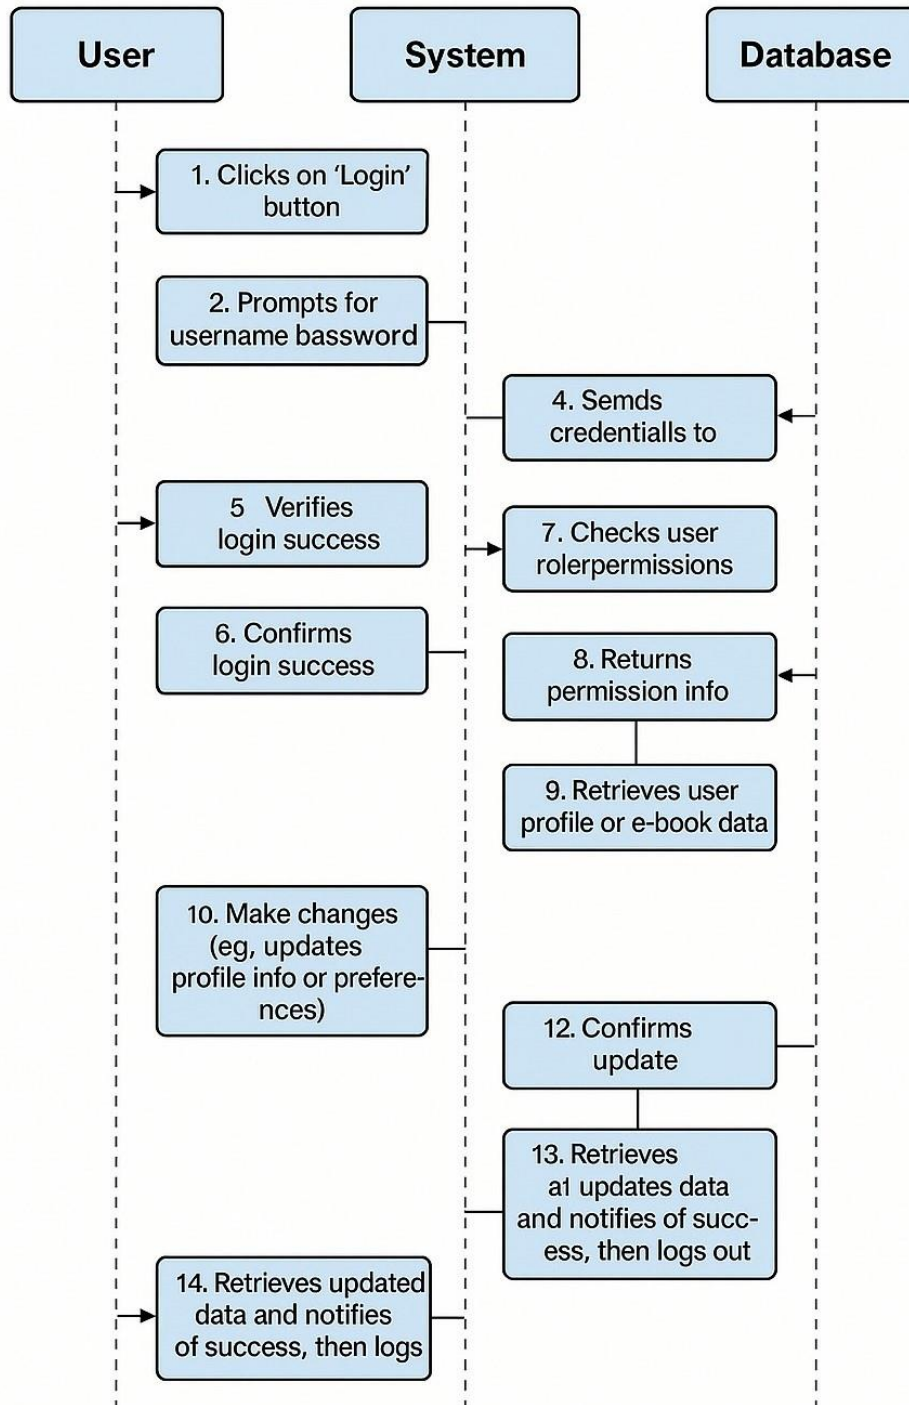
User

System

Database

1. Clicks on 'Login' button

2. Prompts for username basswork

4. Semds credentialls to

5 Verifies login success

7. Checks user rolerpermissions

6. Confirms login success

8. Returns permission info

9. Retrieves user profile or e-book data

10. Make changes (eg, updates profile info or preferences)

12. Confirms update

13. Retrieves a1 updates data and notifies of success, then logs out

14. Retrieves updated data and notifies of success, then logs